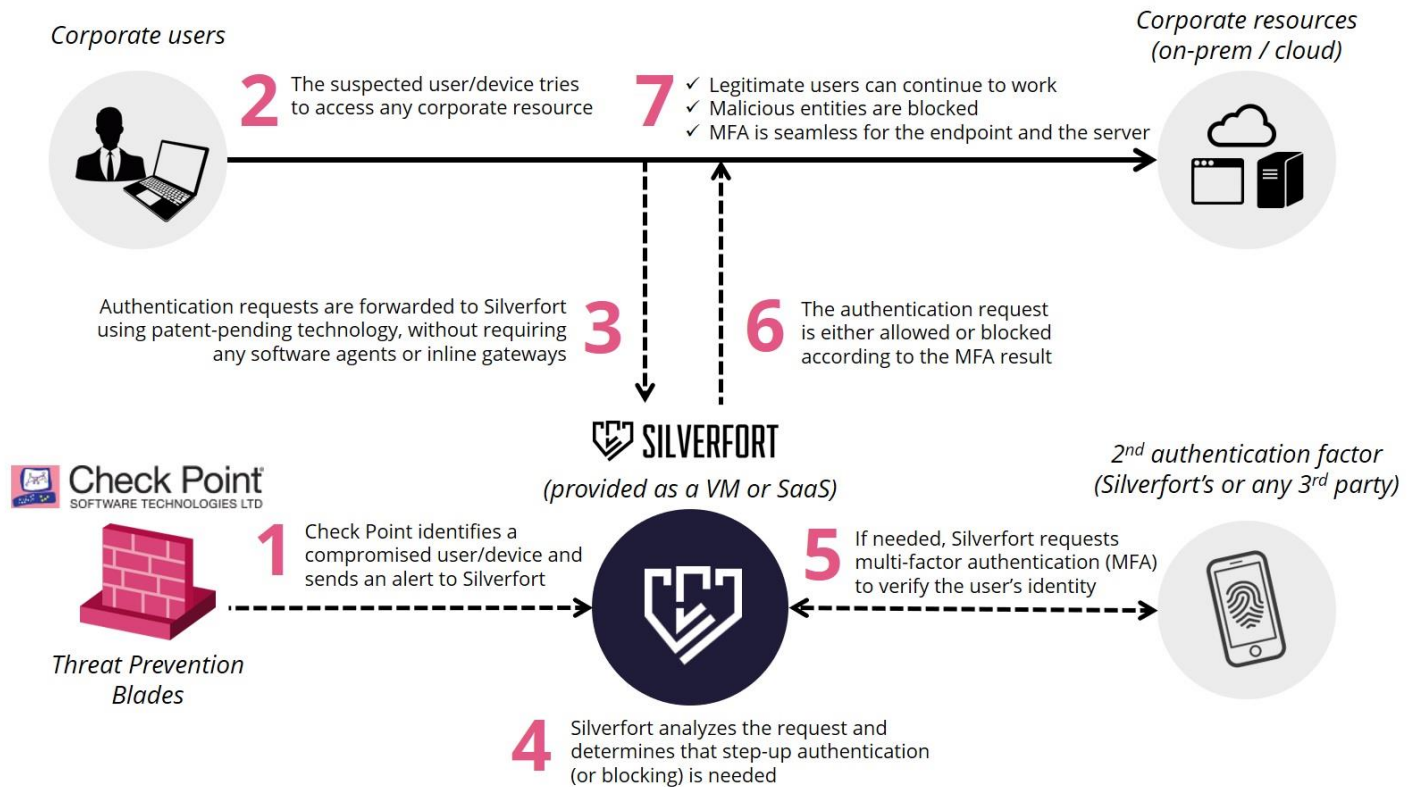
Corporate users

2 The suspected user/device tries to access any corporate resource

7 ✓ Legitimate users can continue to work
✓ Malicious entities are blocked
✓ MFA is seamless for the endpoint and the server

Corporate resources (on-prem / cloud)

Authentication requests are forwarded to Silverfort using patent-pending technology, without requiring any software agents or inline gateways 3

6 The authentication request is either allowed or blocked according to the MFA result

SILVERFORT
(provided as a VM or SaaS)

Check Point® SOFTWARE TECHNOLOGIES LTD

2$^{nd}$ authentication factor (Silverfort's or any 3$^{rd}$ party)

1 Check Point identifies a compromised user/device and sends an alert to Silverfort

5 If needed, Silverfort requests multi-factor authentication (MFA) to verify the user's identity

Threat Prevention Blades

4 Silverfort analyzes the request and determines that step-up authentication (or blocking) is needed